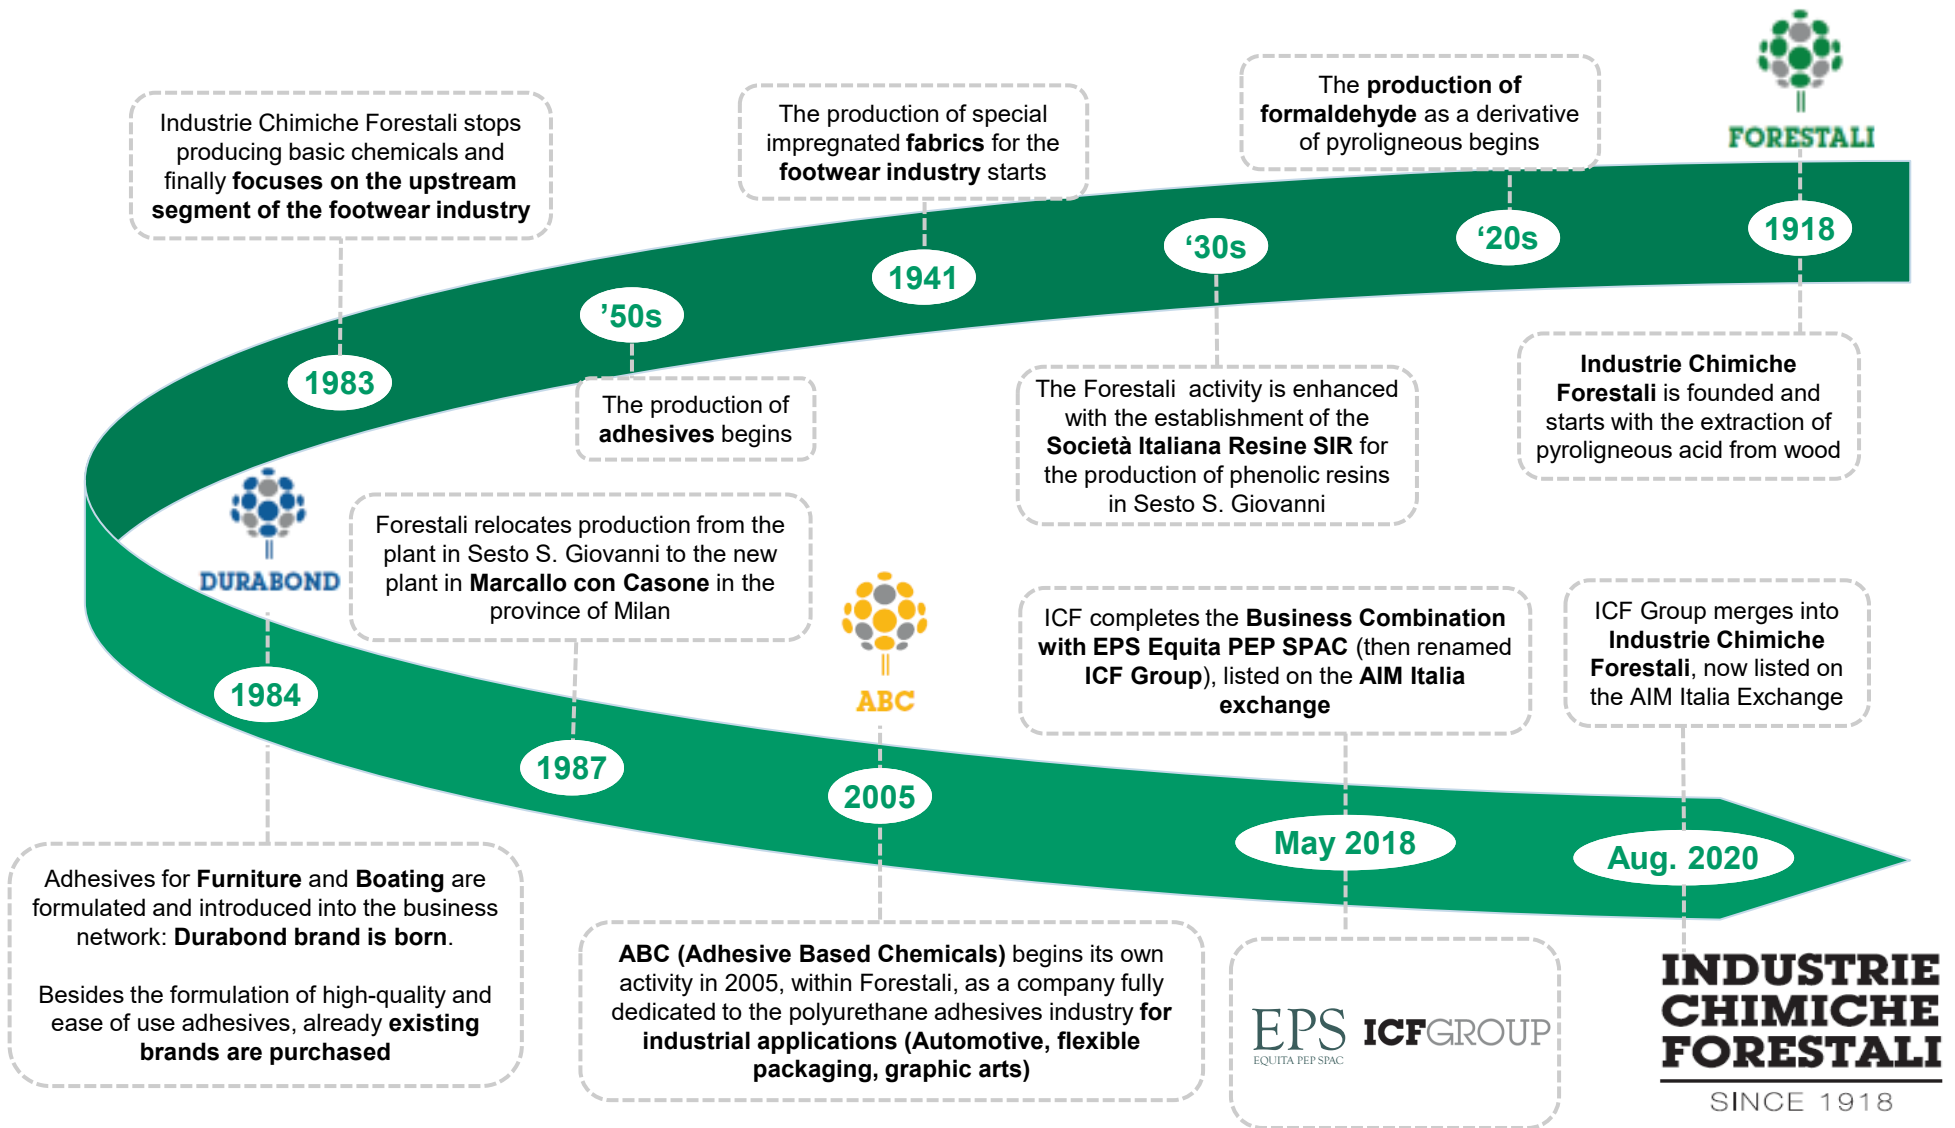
FORESTALI

1918

Industrie Chimiche Forestali is founded and starts with the extraction of pyroligneous acid from wood

'20s

The production of formaldehyde as a derivative of pyroligneous begins

'30s

The Forestali activity is enhanced with the establishment of the Società Italiana Resine SIR for the production of phenolic resins in Sesto S. Giovanni

1941

The production of special impregnated fabrics for the footwear industry starts

'50s

The production of adhesives begins

1983

Industrie Chimiche Forestali stops producing basic chemicals and finally focuses on the upstream segment of the footwear industry

DURABOND

1984

Adhesives for Furniture and Boating are formulated and introduced into the business network: Durabond brand is born.

Besides the formulation of high-quality and ease of use adhesives, already existing brands are purchased

1987

Forestali relocates production from the plant in Sesto S. Giovanni to the new plant in Marcallo con Casone in the province of Milan

ABC

2005

ABC (Adhesive Based Chemicals) begins its own activity in 2005, within Forestali, as a company fully dedicated to the polyurethane adhesives industry for industrial applications (Automotive, flexible packaging, graphic arts)

May 2018

ICF completes the Business Combination with EPS Equita PEP SPAC (then renamed ICF Group), listed on the AIM Italia exchange

EPS EQUITA PEP SPAC ICFGROUP

Aug. 2020

ICF Group merges into Industrie Chimiche Forestali, now listed on the AIM Italia Exchange

INDUSTRIE CHIMICHE FORESTALI SINCE 1918